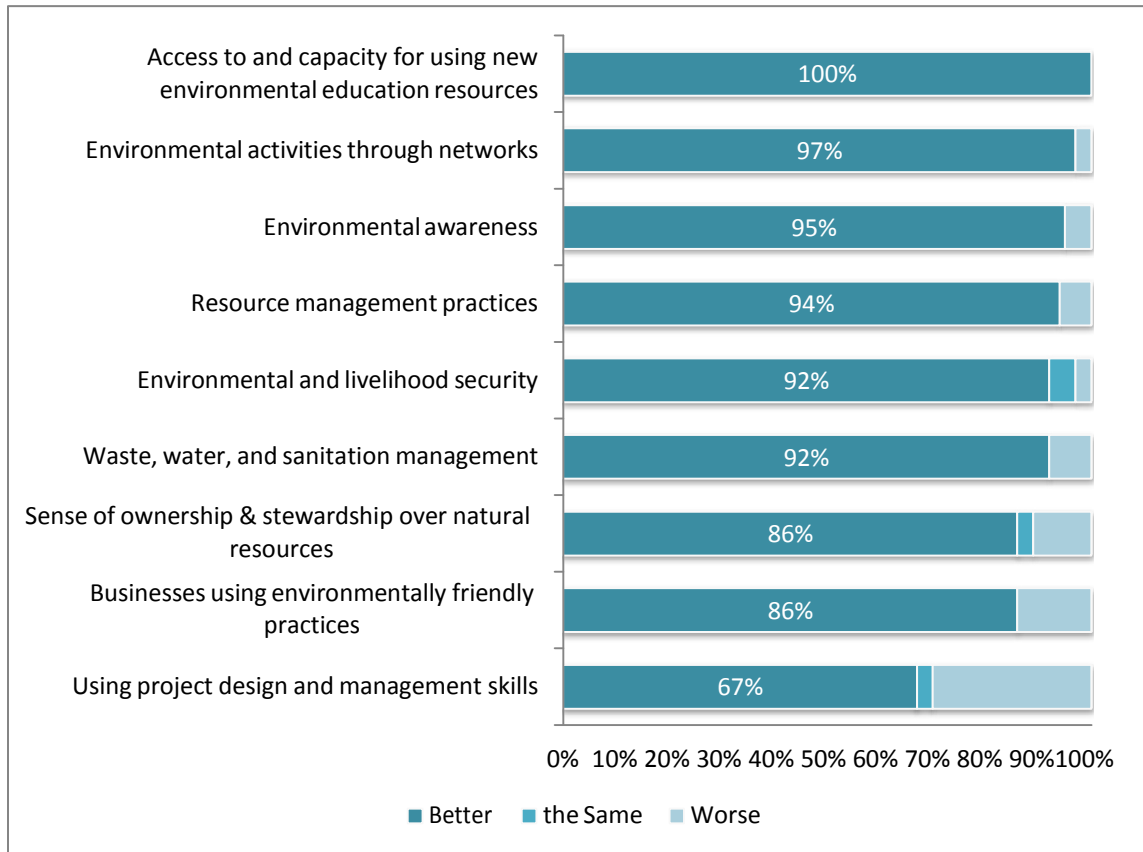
Access to and capacity for using new environmental education resources
100%

Environmental activities through networks
97%

Environmental awareness
95%

Resource management practices
94%

Environmental and livelihood security
92%

Waste, water, and sanitation management
92%

Sense of ownership & stewardship over natural resources
86%

Businesses using environmentally friendly practices
86%

Using project design and management skills
67%

0% 10% 20% 30% 40% 50% 60% 70% 80% 90% 100%

Better the Same Worse